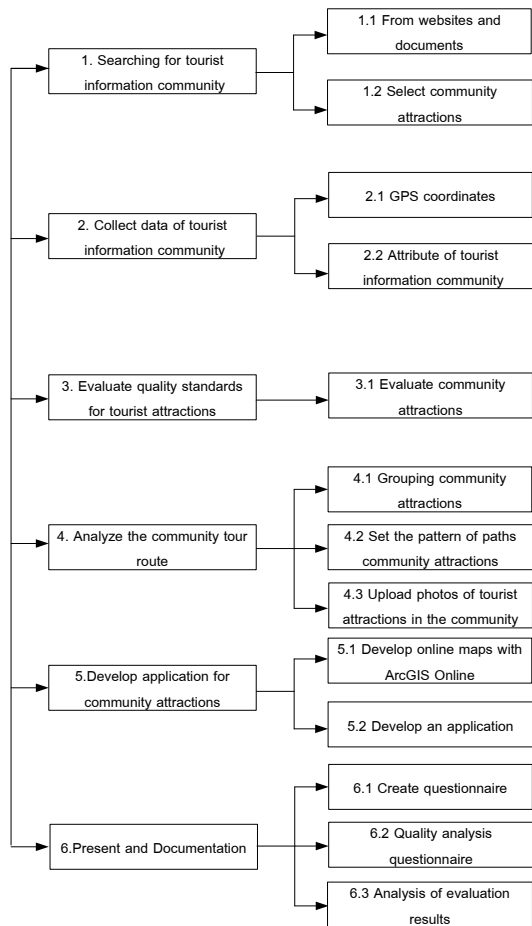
1. Searching for tourist information community

1.1 From websites and documents

1.2 Select community attractions

2. Collect data of tourist information community

2.1 GPS coordinates

2.2 Attribute of tourist information community

3. Evaluate quality standards for tourist attractions

3.1 Evaluate community attractions

4. Analyze the community tour route

4.1 Grouping community attractions

4.2 Set the pattern of paths community attractions

4.3 Upload photos of tourist attractions in the community

5.Develop application for community attractions

5.1 Develop online maps with ArcGIS Online

5.2 Develop an application

6.Present and Documentation

6.1 Create questionnaire

6.2 Quality analysis questionnaire

6.3 Analysis of evaluation results